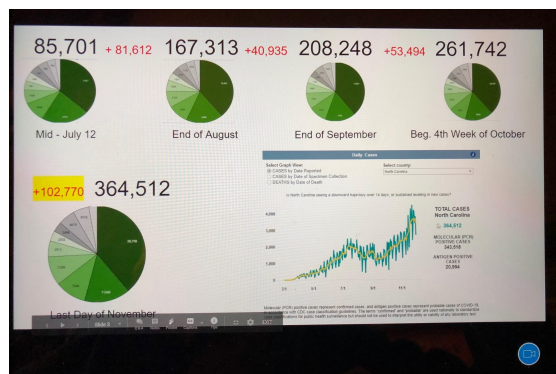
85,701 +81,612 167,313 +40,935 208,248 +53,494 261,742

Mid - July 12 End of August End of September Beg. 4th Week of October

+102,770 364,512

Last Day of November

Daily Cases

Select Graph View
CASES by Date Reported
CASES by Date of Specimen Collection
DEATHS by Date of Death

Select county
North Carolina

Is North Carolina seeing a downward trajectory over 14 days, or sustained leveling in new cases?

TOTAL CASES
North Carolina
364,512

MOLECULAR (PCR) POSITIVE CASES
343,618

ANTIGEN POSITIVE CASES
20,894

4,000
3,000
2,000
1,000
0

Molecular (PCR) positive cases represent confirmed cases, and antigen positive cases represent probable cases of COVID-19, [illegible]

Slide 5